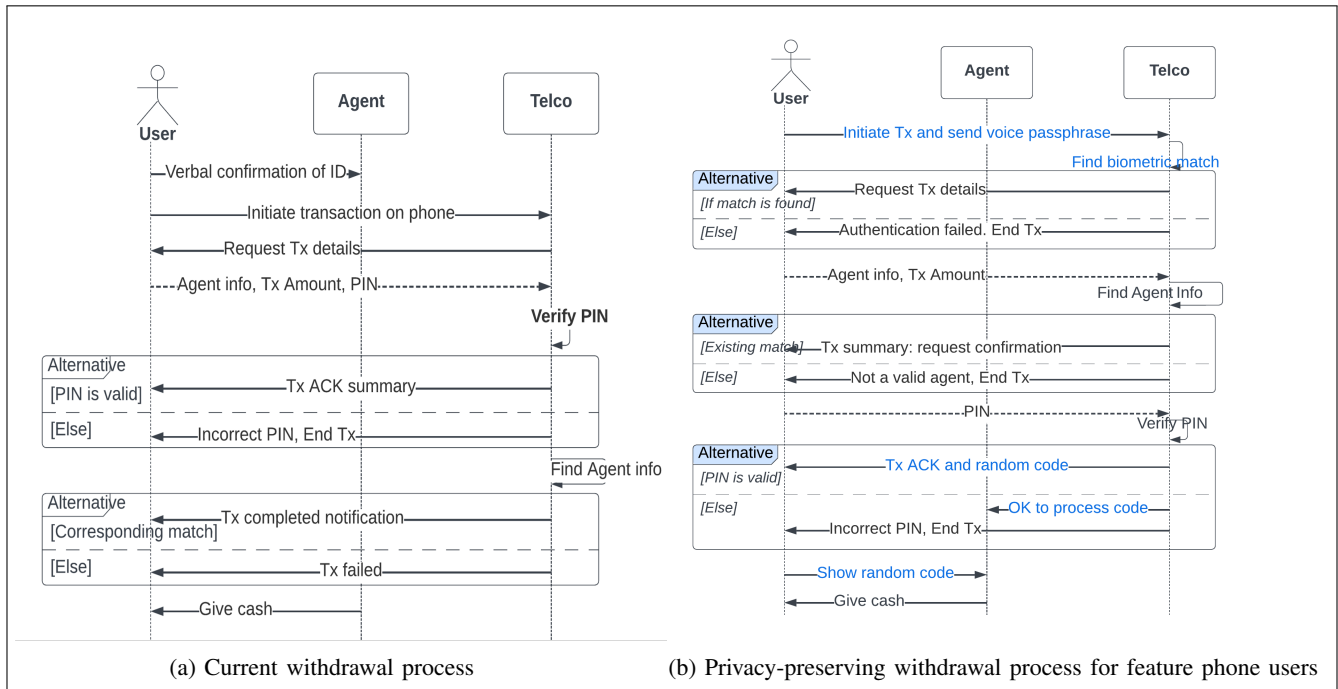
User

Agent

Telco

Verbal confirmation of ID

Initiate transaction on phone

Request Tx details

Agent info, Tx Amount, PIN

Verify PIN

Alternative

[PIN is valid]

Tx ACK summary

[Else]

Incorrect PIN, End Tx

Find Agent info

Alternative

[Corresponding match]

Tx completed notification

[Else]

Tx failed

Give cash

(a) Current withdrawal process

User

Agent

Telco

Initiate Tx and send voice passphrase

Find biometric match

Alternative

[If match is found]

Request Tx details

[Else]

Authentication failed. End Tx

Agent info, Tx Amount

Find Agent Info

Alternative

[Existing match]

Tx summary: request confirmation

[Else]

Not a valid agent, End Tx

PIN

Verify PIN

Alternative

[PIN is valid]

Tx ACK and random code

[Else]

OK to process code

Incorrect PIN, End Tx

Show random code

Give cash

(b) Privacy-preserving withdrawal process for feature phone users